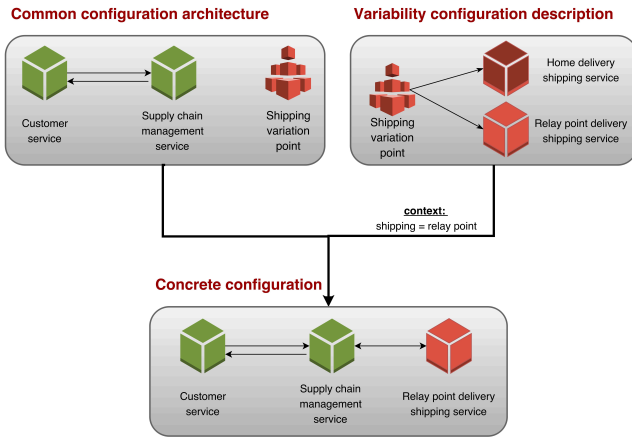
Common configuration architecture

Customer service

Supply chain management service

Shipping variation point

Variability configuration description

Shipping variation point

Home delivery shipping service

Relay point delivery shipping service

context:
shipping = relay point

Concrete configuration

Customer service

Supply chain management service

Relay point delivery shipping service